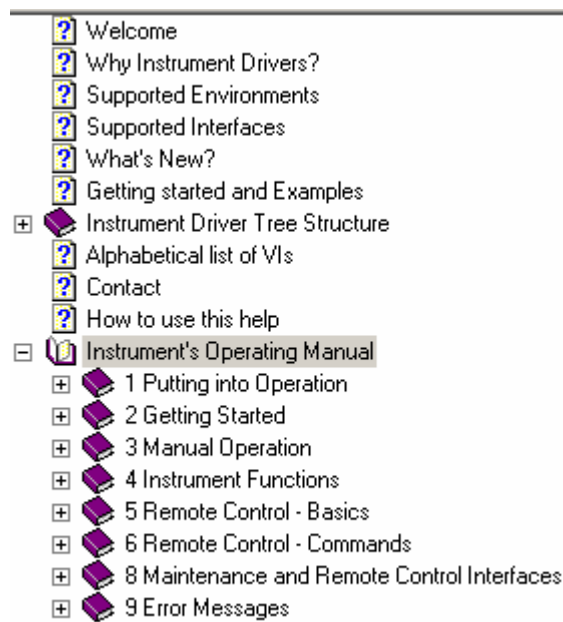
Welcome
Why Instrument Drivers?
Supported Environments
Supported Interfaces
What's New?
Getting started and Examples
Instrument Driver Tree Structure
Alphabetical list of VIs
Contact
How to use this help
Instrument's Operating Manual
1 Putting into Operation
2 Getting Started
3 Manual Operation
4 Instrument Functions
5 Remote Control - Basics
6 Remote Control - Commands
8 Maintenance and Remote Control Interfaces
9 Error Messages